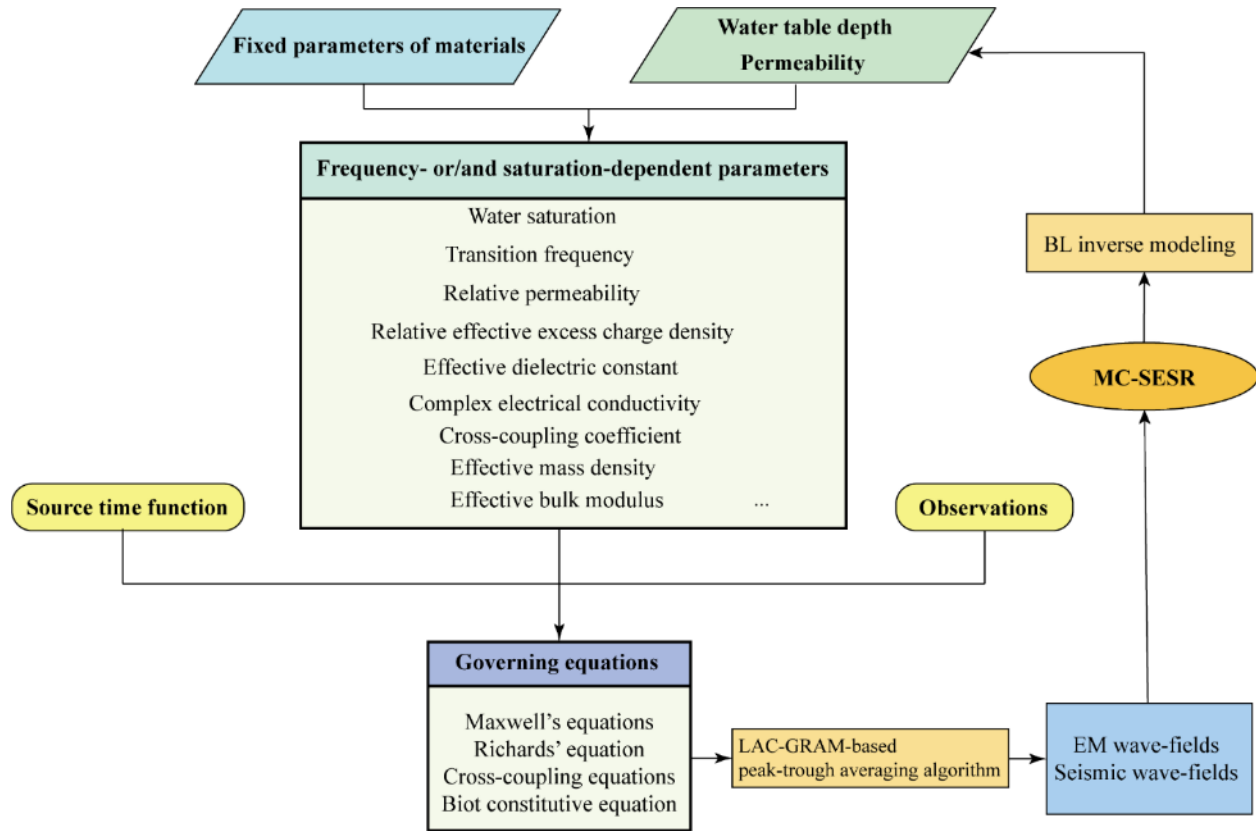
Fixed parameters of materials

Water table depth
Permeability

Frequency- or/and saturation-dependent parameters

Water saturation
Transition frequency
Relative permeability
Relative effective excess charge density
Effective dielectric constant
Complex electrical conductivity
Cross-coupling coefficient
Effective mass density
Effective bulk modulus ...

BL inverse modeling

MC-SESR

Source time function

Observations

Governing equations

Maxwell's equations
Richards' equation
Cross-coupling equations
Biot constitutive equation

LAC-GRAM-based peak-trough averaging algorithm

EM wave-fields
Seismic wave-fields